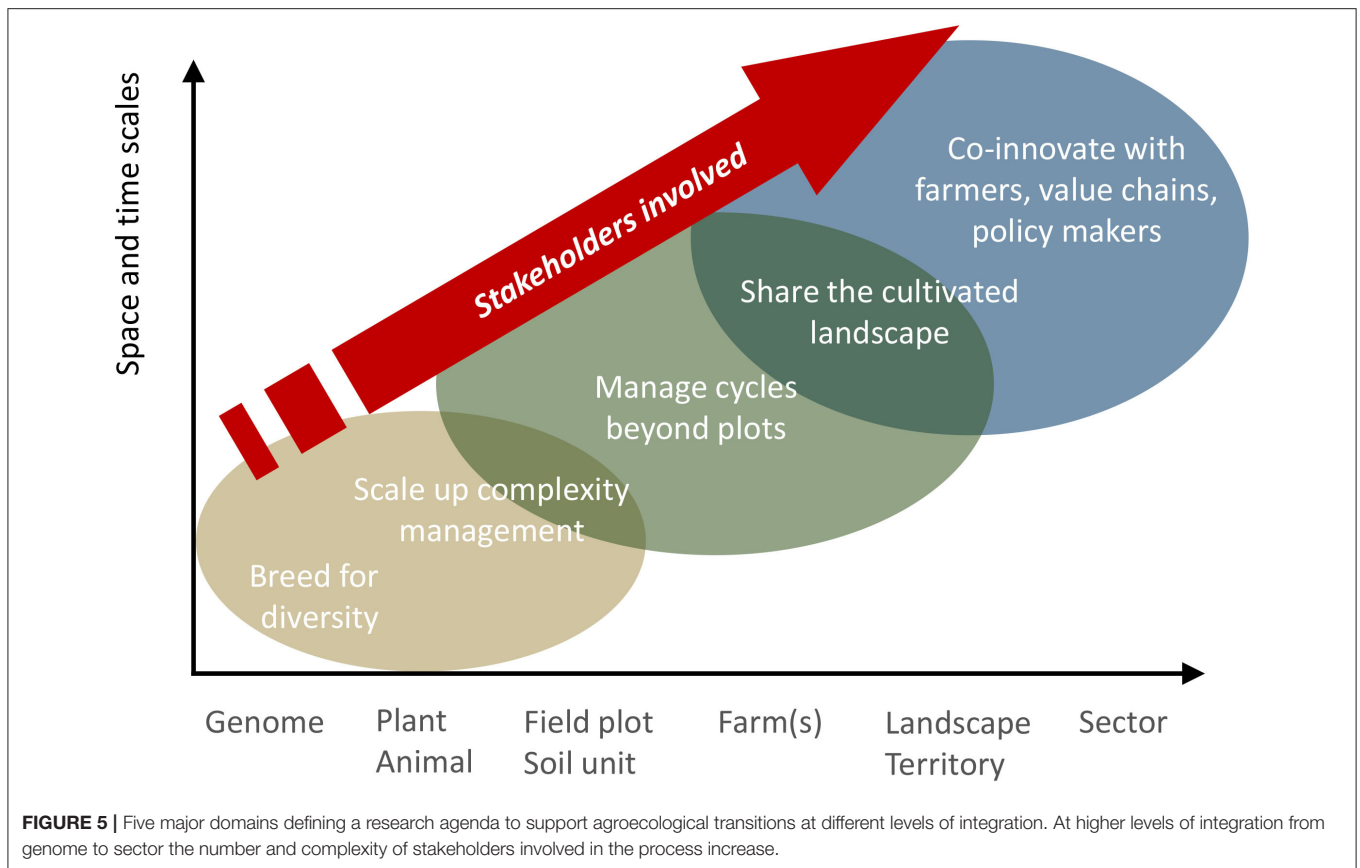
Space and time scales

Stakeholders involved

Co-innovate with farmers, value chains, policy makers

Share the cultivated landscape

Manage cycles beyond plots

Scale up complexity management

Breed for diversity

Genome

Plant Animal

Field plot Soil unit

Farm(s)

Landscape Territory

Sector

**FIGURE 5 |** Five major domains defining a research agenda to support agroecological transitions at different levels of integration. At higher levels of integration from genome to sector the number and complexity of stakeholders involved in the process increase.